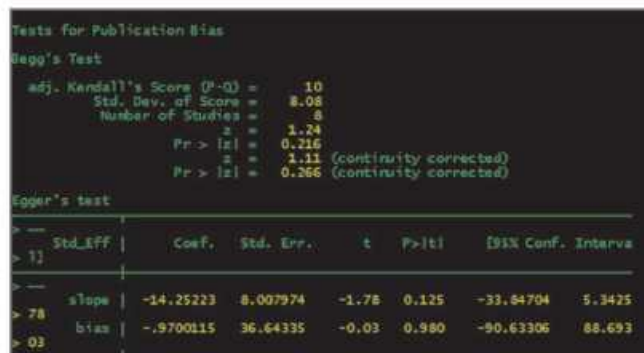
Tests for Publication Bias

Begg's Test

adj. Kendall's Score (P-Q) = 10
Std. Dev. of Score = 8.08
Number of Studies = 8
z = 1.24
Pr > |z| = 0.216
z = 1.11 (continuity corrected)
Pr > |z| = 0.266 (continuity corrected)

Egger's test

| > — 1] Std_Eff | Coef. | Std. Err. | t | P>\|t\| | [95% Conf. Interva |
|---|---|---|---|---|---|---|
| > — 78 slope | -14.25223 | 8.007974 | -1.78 | 0.125 | -33.84704 | 5.3425 |
| > 03 bias | -.9700115 | 36.64335 | -0.03 | 0.980 | -90.63306 | 88.693 |